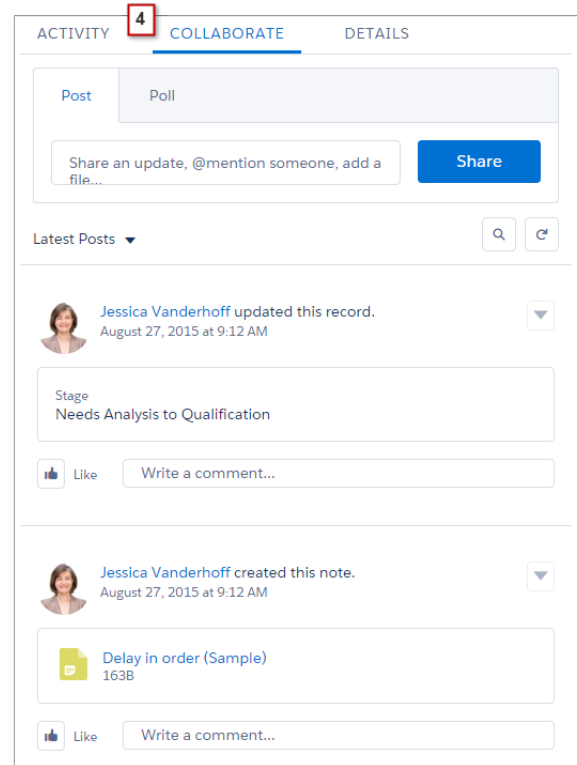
ACTIVITY 4 COLLABORATE DETAILS

Post Poll

Share an update, @mention someone, add a file...

Share

Latest Posts

Jessica Vanderhoff updated this record.
August 27, 2015 at 9:12 AM

Stage
Needs Analysis to Qualification

Like Write a comment...

Jessica Vanderhoff created this note.
August 27, 2015 at 9:12 AM

Delay in order (Sample)
163B

Like Write a comment...